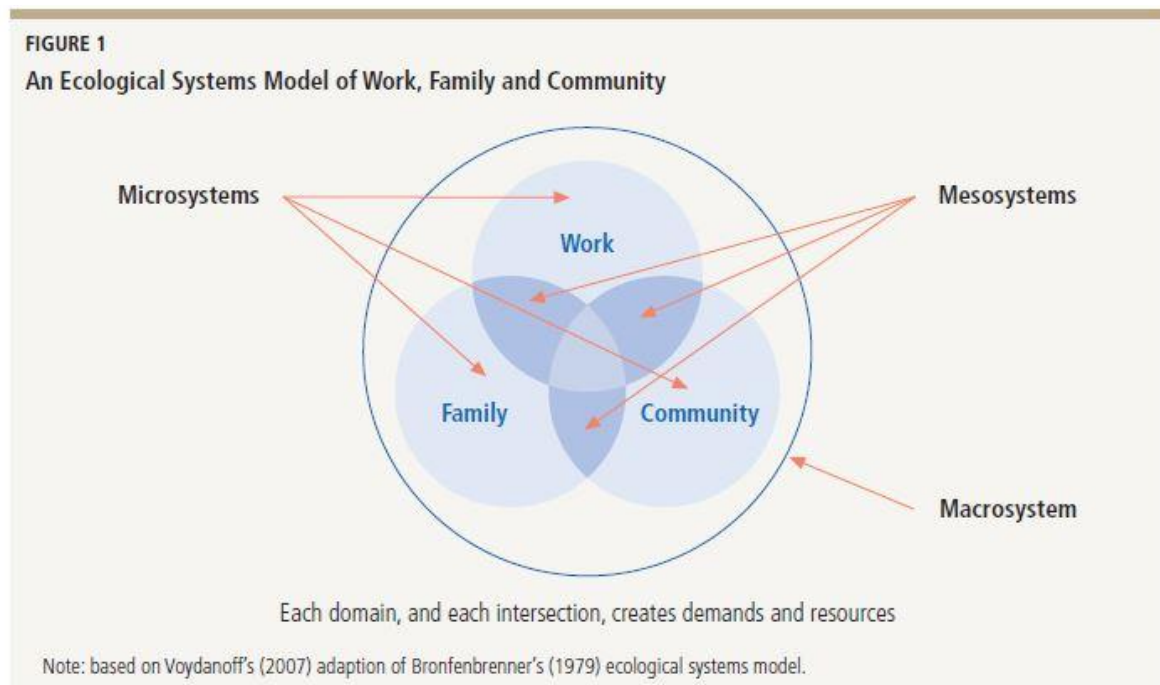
FIGURE 1

An Ecological Systems Model of Work, Family and Community

Microsystems

Mesosystems

Work

Family

Community

Macrosystem

Each domain, and each intersection, creates demands and resources

Note: based on Voydanoff's (2007) adaption of Bronfenbrenner's (1979) ecological systems model.